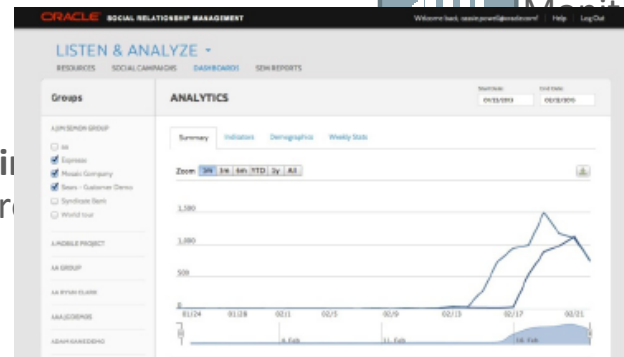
ORACLE SOCIAL RELATIONSHIP MANAGEMENT

Welcome back, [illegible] | Help | Log Out

Monit

LISTEN & ANALYZE

RESOURCES SOCIAL CAMPAIGNS DASHBOARDS SEM REPORTS

Groups

ANALYTICS

Start Date: 01/22/2013 End Date: 02/22/2013

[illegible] GROUP

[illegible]

Express

Mosaic Company

Sears - Customer Demo

Syndicate Bank

World tour

A MOBILE PROJECT

AA GROUP

AA RYAN CLARK

AAA JEGERMS

ADAM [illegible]

Summary Indicators Demographics Weekly Stats

Zoom 1m 3m 6m YTD 1y All

1,500

1,000

500

0

01/24 01/28 02/1 02/5 02/9 02/13 02/17 02/21

4. Feb 11. Feb 18. Feb

i

r